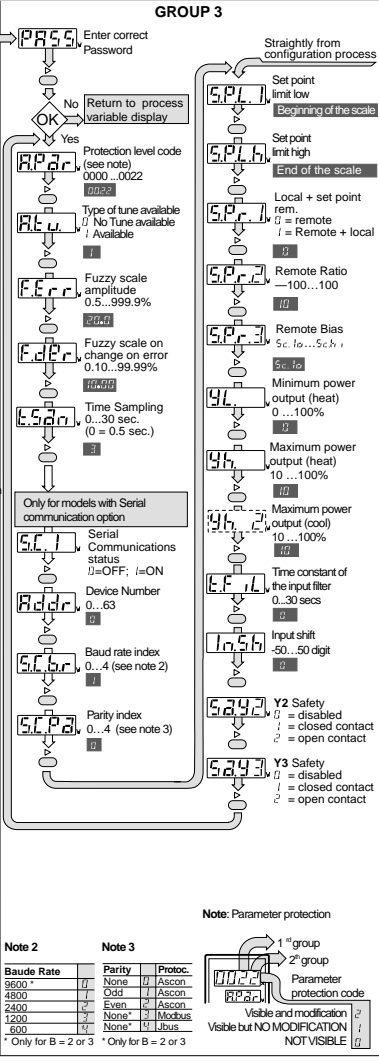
GROUP 3

PASS Enter correct Password

No OK Return to process variable display

Yes

P.PAr. Protection level code (see note) 0000 ...0022
0022

P.t.u. Type of tune available
0 No Tune available
1 Available
1

F.E.rr Fuzzy scale amplitude 0.5...999.9%
20.0

F.d.Er Fuzzy scale on change on error 0.10...99.99%
10.00

t.SAn Time Sampling 0...30 sec. (0 = 0.5 sec.)
3

Only for models with Serial communication option

S.C. 1 Serial Communications status
0=OFF; 1=ON

Addr Device Number 0...63
0

S.C.br Baud rate index 0...4 (see note 2)
1

S.C.P2 Parity index 0...4 (see note 3)
0

Straightly from configuration process

S.P.L. l Set point limit low
Beginning of the scale

S.P.L. h Set point limit high
End of the scale

S.P.r. 1 Local + set point rem.
0 = remote
1 = Remote + local
0

S.P.r. 2 Remote Ratio
—100...100
10

S.P.r. 3 Remote Bias
Sc.lo...Sc.hi
Sc.lo

YL Minimum power output (heat) 0 ...100%
0

Yh Maximum power output (heat) 10 ...100%
10

Yh 2 Maximum power output (cool) 10 ...100%
10

t.F.iL Time constant of the input filter 0...30 secs
1

In.Sh Input shift -50...50 digit
0

S.AY.2 Y2 Safety
0 = disabled
1 = closed contact
2 = open contact

S.AY.3 Y3 Safety
0 = disabled
1 = closed contact
2 = open contact

Note 2

| Baude Rate | |
|---|---|
| 9600 * | 0 |
| 4800 | 1 |
| 2400 | 2 |
| 1200 | 3 |
| 600 | 4 |

* Only for B = 2 or 3

Note 3

| Parity | | Protoc. |
|---|---|---|
| None | 0 | Ascon |
| Odd | 1 | Ascon |
| Even | 2 | Ascon |
| None* | 3 | Modbus |
| None* | 4 | Jbus |

* Only for B = 2 or 3

Note: Parameter protection

1st group
2th group
0022
P.PAr.
Parameter protection code

Visible and modification 2
Visible but NO MODIFICATION 1
NOT VISIBLE 0